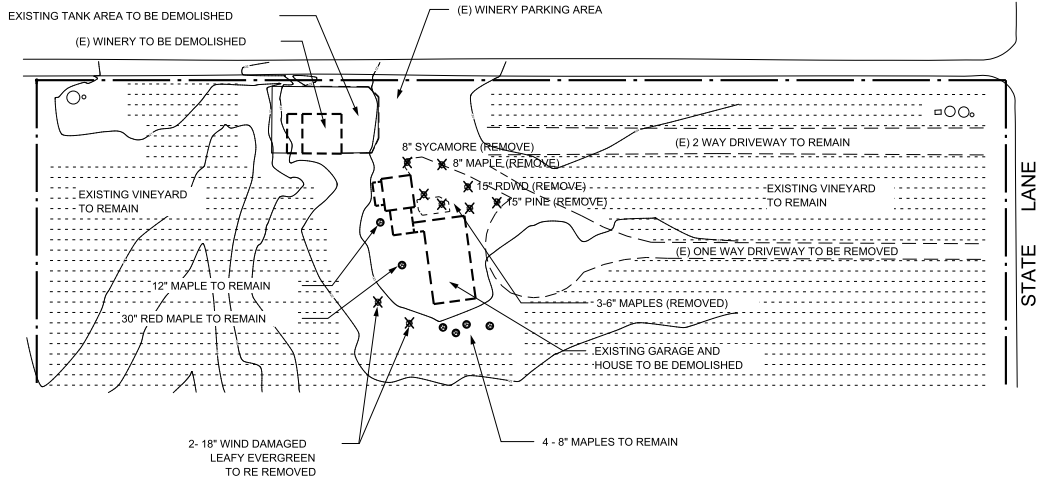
EXISTING TANK AREA TO BE DEMOLISHED

(E) WINERY PARKING AREA

(E) WINERY TO BE DEMOLISHED

8" SYCAMORE (REMOVE)

8" MAPLE (REMOVE)

(E) 2 WAY DRIVEWAY TO REMAIN

15" RDWD (REMOVE)

15" PINE (REMOVE)

EXISTING VINEYARD TO REMAIN

EXISTING VINEYARD TO REMAIN

STATE LANE

(E) ONE WAY DRIVEWAY TO BE REMOVED

12" MAPLE TO REMAIN

3-6" MAPLES (REMOVED)

30" RED MAPLE TO REMAIN

EXISTING GARAGE AND HOUSE TO BE DEMOLISHED

2- 18" WIND DAMAGED LEAFY EVERGREEN TO RE REMOVED

4 - 8" MAPLES TO REMAIN